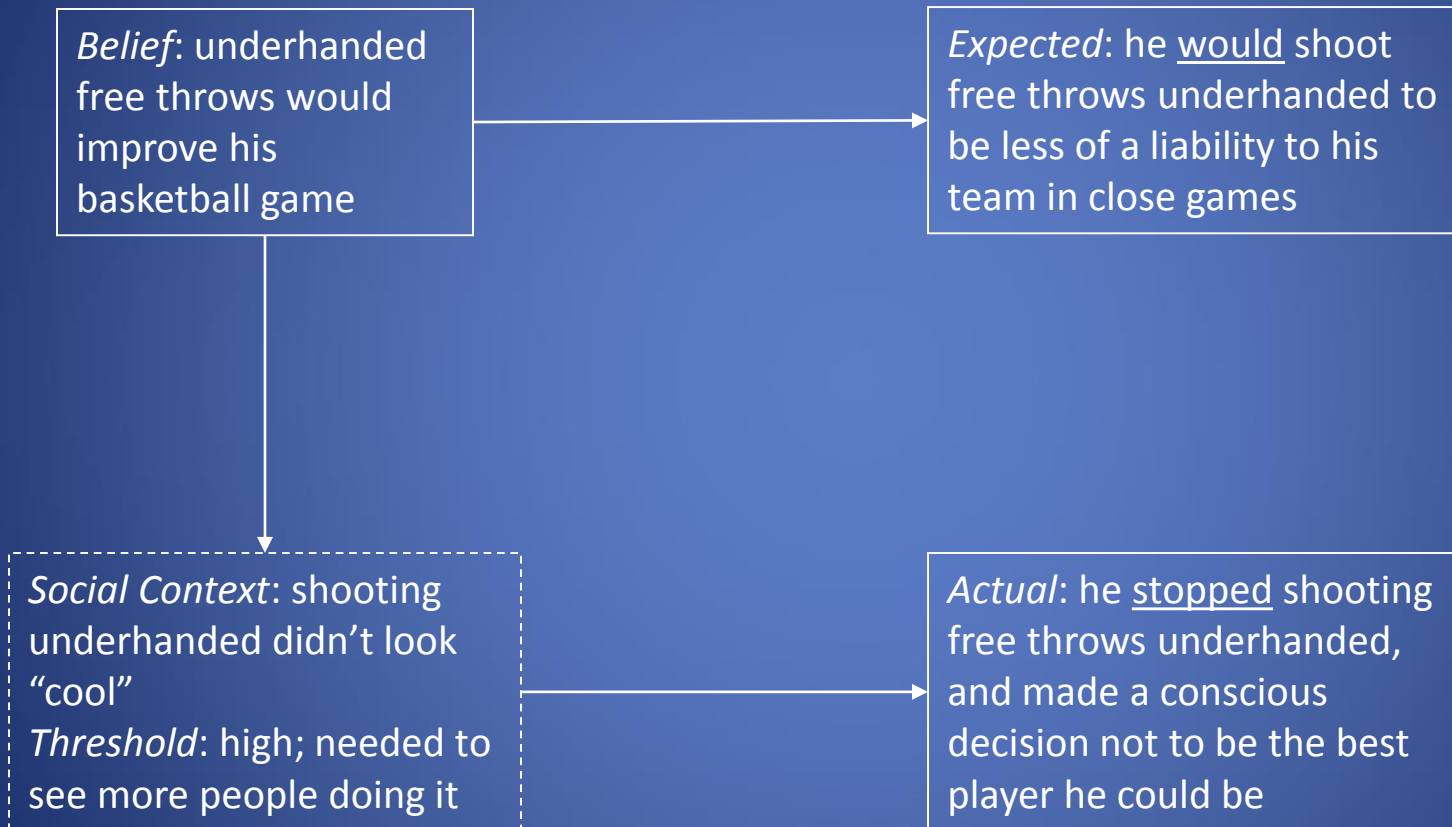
Belief: underhanded free throws would improve his basketball game

Expected: he would shoot free throws underhanded to be less of a liability to his team in close games

Social Context: shooting underhanded didn't look "cool"
Threshold: high; needed to see more people doing it

Actual: he stopped shooting free throws underhanded, and made a conscious decision not to be the best player he could be